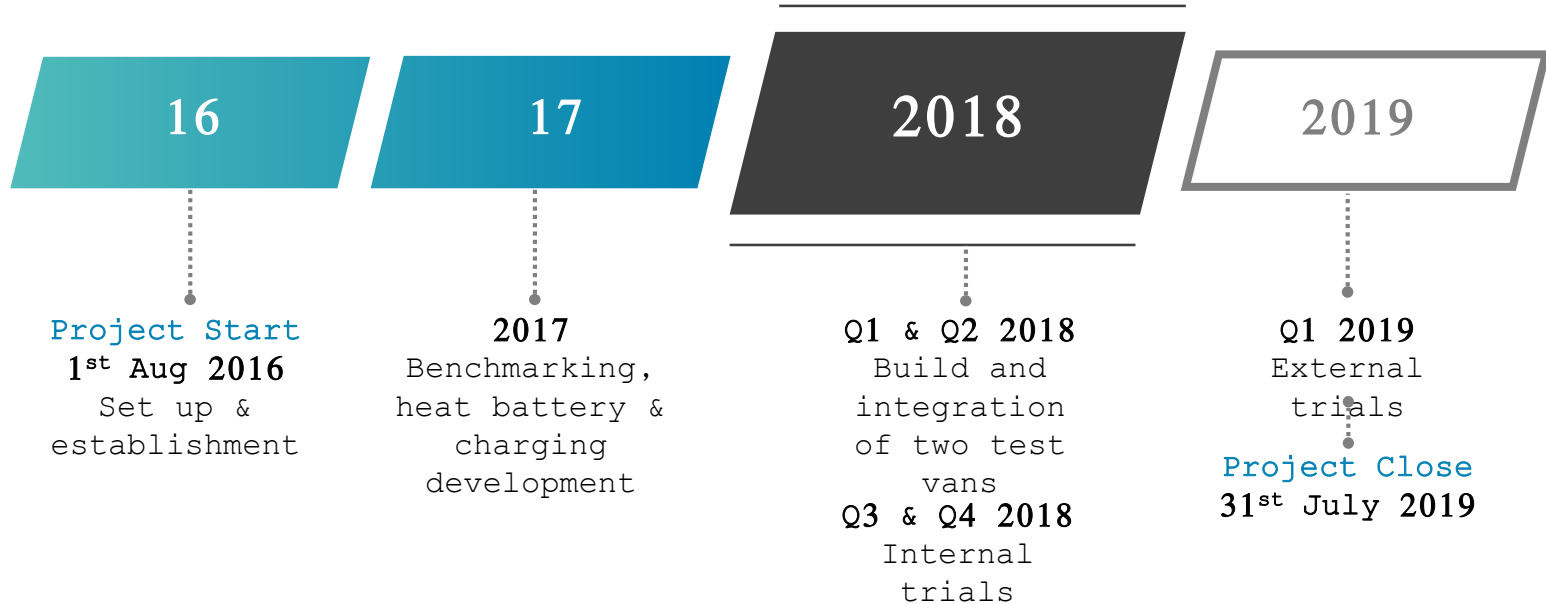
16

17

2018

2019

Project Start
1st Aug 2016
Set up & establishment

2017
Benchmarking, heat battery & charging development

Q1 & Q2 2018
Build and integration of two test vans
Q3 & Q4 2018
Internal trials

Q1 2019
External trials
Project Close
31st July 2019